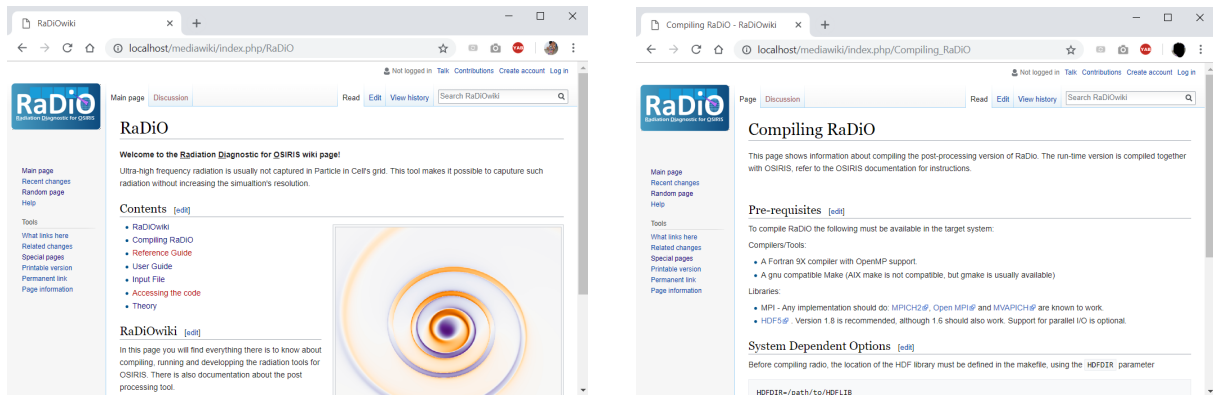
RaDiOwiki
localhost/mediawiki/index.php/RaDiO

Not logged in Talk Contributions Create account Log in

RaDiO
Radiation Diagnostic for OSIRIS

Main page Discussion Read Edit View history Search RaDiOwiki

Main page
Recent changes
Random page
Help

Tools
What links here
Related changes
Special pages
Printable version
Permanent link
Page information

RaDiO

Welcome to the Radiation Diagnostic for OSIRIS wiki page!

Ultra-high frequency radiation is usually not captured in Particle in Cell's grid. This tool makes it possible to caputure such radiation without increasing the simualtion's resolution.

Contents [edit]

- RaDiOwiki
- Compiling RaDiO
- Reference Guide
- User Guide
- Input File
- Accessing the code
- Theory

RaDiOwiki [edit]

In this page you will find everything there is to know about compiling, running and developping the radiation tools for OSIRIS. There is also documentation about the post processing tool.

Compiling RaDiO - RaDiOwiki
localhost/mediawiki/index.php/Compiling_RaDiO

Not logged in Talk Contributions Create account Log in

RaDiO
Radiation Diagnostic for OSIRIS

Page Discussion Read Edit View history Search RaDiOwiki

Main page
Recent changes
Random page
Help

Tools
What links here
Related changes
Special pages
Printable version
Permanent link
Page information

Compiling RaDiO

This page shows information about compiling the post-processing version of RaDio. The run-time version is compiled together with OSIRIS, refer to the OSIRIS documentation for instructions.

Pre-requisites [edit]

To compile RaDiO the following must be available in the target system:

Compilers/Tools:

- A Fortran 9X compiler with OpenMP support.
- A gnu compatible Make (AIX make is not compatible, but gmake is usually available)

Libraries:

- MPI - Any implementation should do: MPICH2, Open MPI and MVAPICH are known to work.
- HDF5. Version 1.8 is recommended, although 1.6 should also work. Support for parallel I/O is optional.

System Dependent Options [edit]

Before compiling radio, the location of the HDF library must be defined in the makefile, using the HDFDIR parameter

HDFDIR=/path/to/HDFLIB